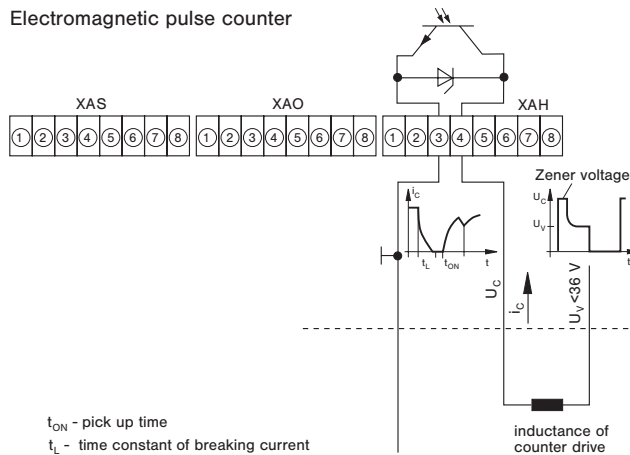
Electromagnetic pulse counter

XAS

1 2 3 4 5 6 7 8

XAO

1 2 3 4 5 6 7 8

XAH

1 2 3 4 5 6 7 8

$i_C$

$t_L$ $t_{ON}$ t

Zener voltage

$U_C$

$U_V$

t

$U_C$

$i_C$

$U_V$ <36 V

$t_{ON}$ - pick up time

$t_L$ - time constant of breaking current

inductance of counter drive